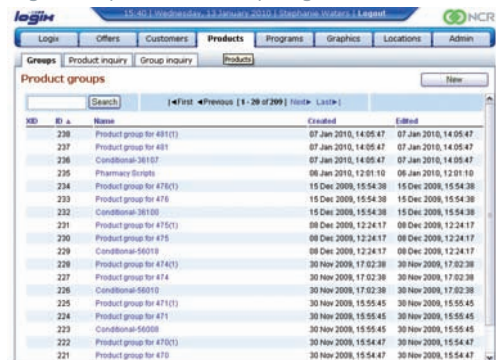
logix

15:40 | Wednesday, 13 January 2010 | Stephanie Waters | Logout

NCR

Logix | Offers | Customers | Products | Programs | Graphics | Locations | Admin

Groups | Product inquiry | Group inquiry | Products

Product groups

New

Search

|◂First ◂Previous [ 1 - 20 of 209 ] Next▸ Last▸|

| XID | ID ▲ | Name | Created | Edited |
|---|---|---|---|---|
| | 238 | Product group for 481(1) | 07 Jan 2010, 14:05:47 | 07 Jan 2010, 14:05:47 |
| | 237 | Product group for 481 | 07 Jan 2010, 14:05:47 | 07 Jan 2010, 14:05:47 |
| | 236 | Conditional-36107 | 07 Jan 2010, 14:05:47 | 07 Jan 2010, 14:05:47 |
| | 235 | Pharmacy Scripts | 06 Jan 2010, 12:01:10 | 06 Jan 2010, 12:01:10 |
| | 234 | Product group for 476(1) | 15 Dec 2009, 15:54:38 | 15 Dec 2009, 15:54:38 |
| | 233 | Product group for 476 | 15 Dec 2009, 15:54:38 | 15 Dec 2009, 15:54:38 |
| | 232 | Conditional-36100 | 15 Dec 2009, 15:54:38 | 15 Dec 2009, 15:54:38 |
| | 231 | Product group for 475(1) | 08 Dec 2009, 12:24:17 | 08 Dec 2009, 12:24:17 |
| | 230 | Product group for 475 | 08 Dec 2009, 12:24:17 | 08 Dec 2009, 12:24:17 |
| | 229 | Conditional-56019 | 08 Dec 2009, 12:24:17 | 08 Dec 2009, 12:24:17 |
| | 228 | Product group for 474(1) | 30 Nov 2009, 17:02:38 | 30 Nov 2009, 17:02:38 |
| | 227 | Product group for 474 | 30 Nov 2009, 17:02:38 | 30 Nov 2009, 17:02:38 |
| | 226 | Conditional-56010 | 30 Nov 2009, 17:02:38 | 30 Nov 2009, 17:02:38 |
| | 225 | Product group for 471(1) | 30 Nov 2009, 15:55:45 | 30 Nov 2009, 15:55:45 |
| | 224 | Product group for 471 | 30 Nov 2009, 15:55:45 | 30 Nov 2009, 15:55:45 |
| | 223 | Conditional-56008 | 30 Nov 2009, 15:55:45 | 30 Nov 2009, 15:55:45 |
| | 222 | Product group for 470(1) | 30 Nov 2009, 15:54:47 | 30 Nov 2009, 15:54:47 |
| | 221 | Product group for 470 | 30 Nov 2009, 15:54:47 | 30 Nov 2009, 15:54:47 |